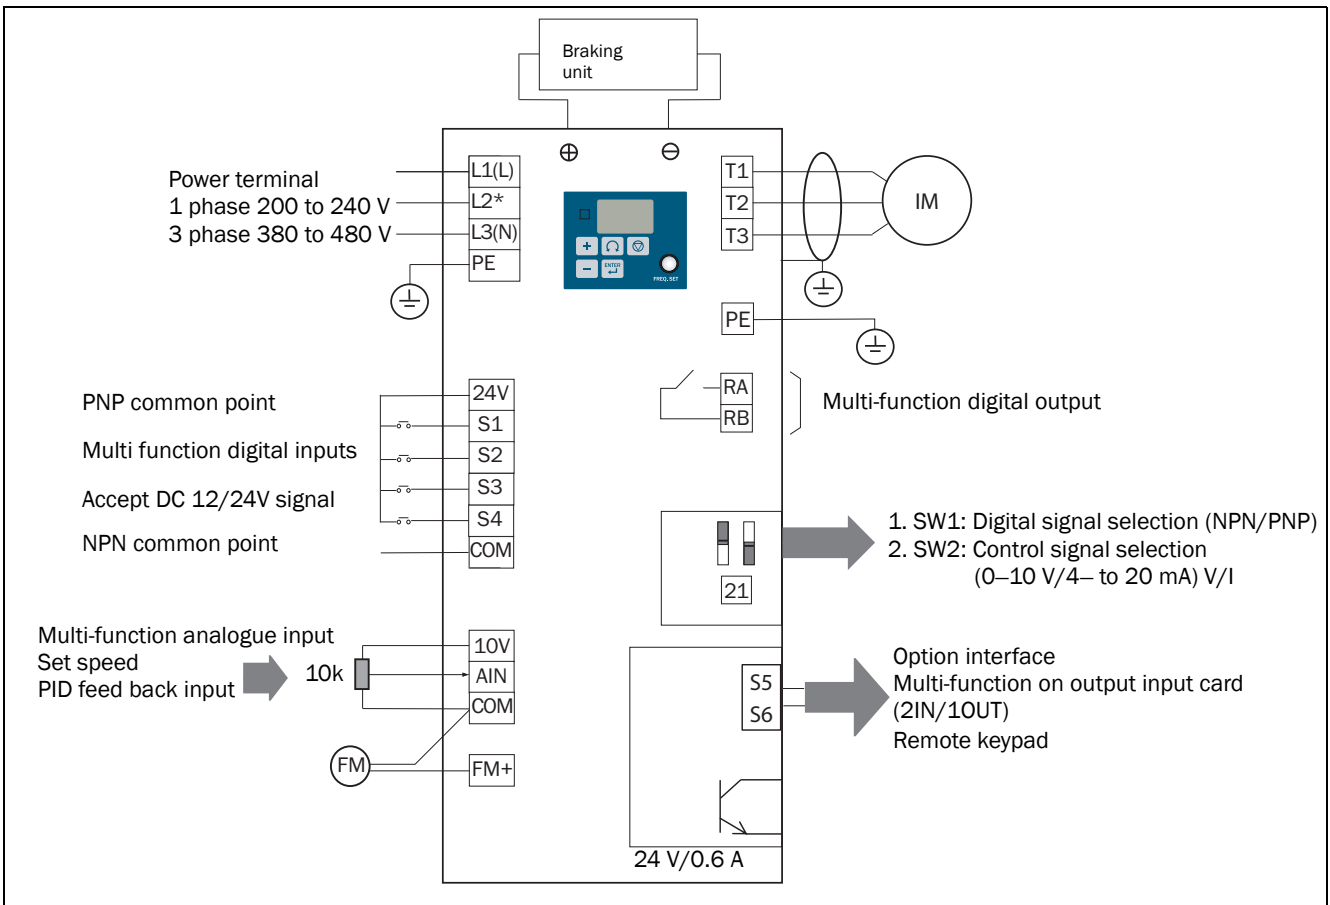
Braking unit

⊕ ⊖

Power terminal
1 phase 200 to 240 V
3 phase 380 to 480 V

L1(L)
L2*
L3(N)
PE

ENTER
FREQ. SET

T1
T2
T3

IM

PE

PNP common point
Multi function digital inputs
Accept DC 12/24V signal
NPN common point

24V
S1
S2
S3
S4
COM

RA
RB

Multi-function digital output

21

1. SW1: Digital signal selection (NPN/PNP)
2. SW2: Control signal selection (0–10 V/4– to 20 mA) V/I

Multi-function analogue input
Set speed
PID feed back input

10k

10V
AIN
COM

FM
FM+

S5
S6

Option interface
Multi-function on output input card (2IN/1OUT)
Remote keypad

24 V/0.6 A